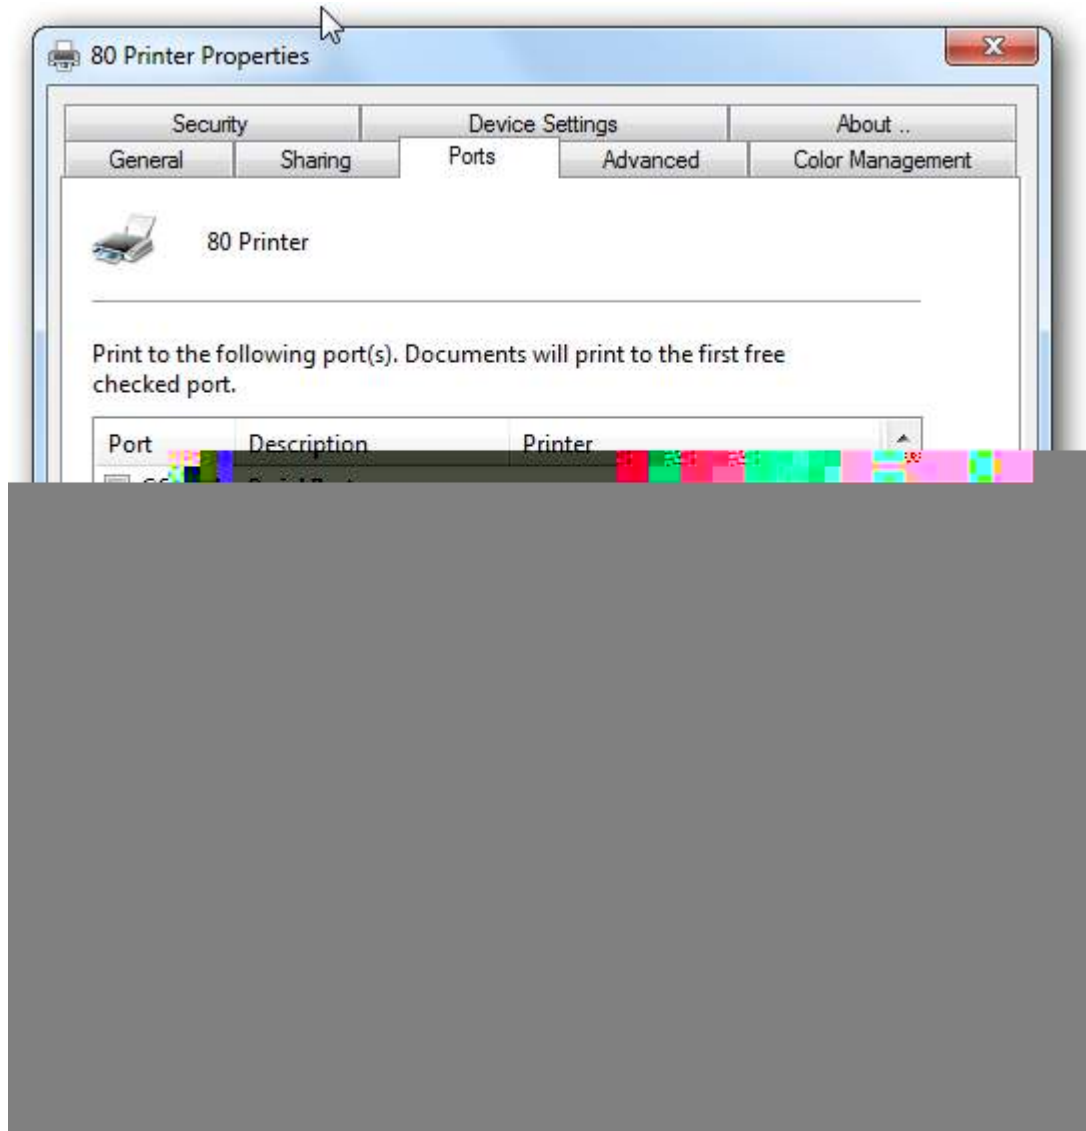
80 Printer Properties

Security | Device Settings | About ..
General | Sharing | Ports | Advanced | Color Management

80 Printer

Print to the following port(s). Documents will print to the first free checked port.

| Port | Description | Printer |
|---|---|---|
| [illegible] | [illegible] | |